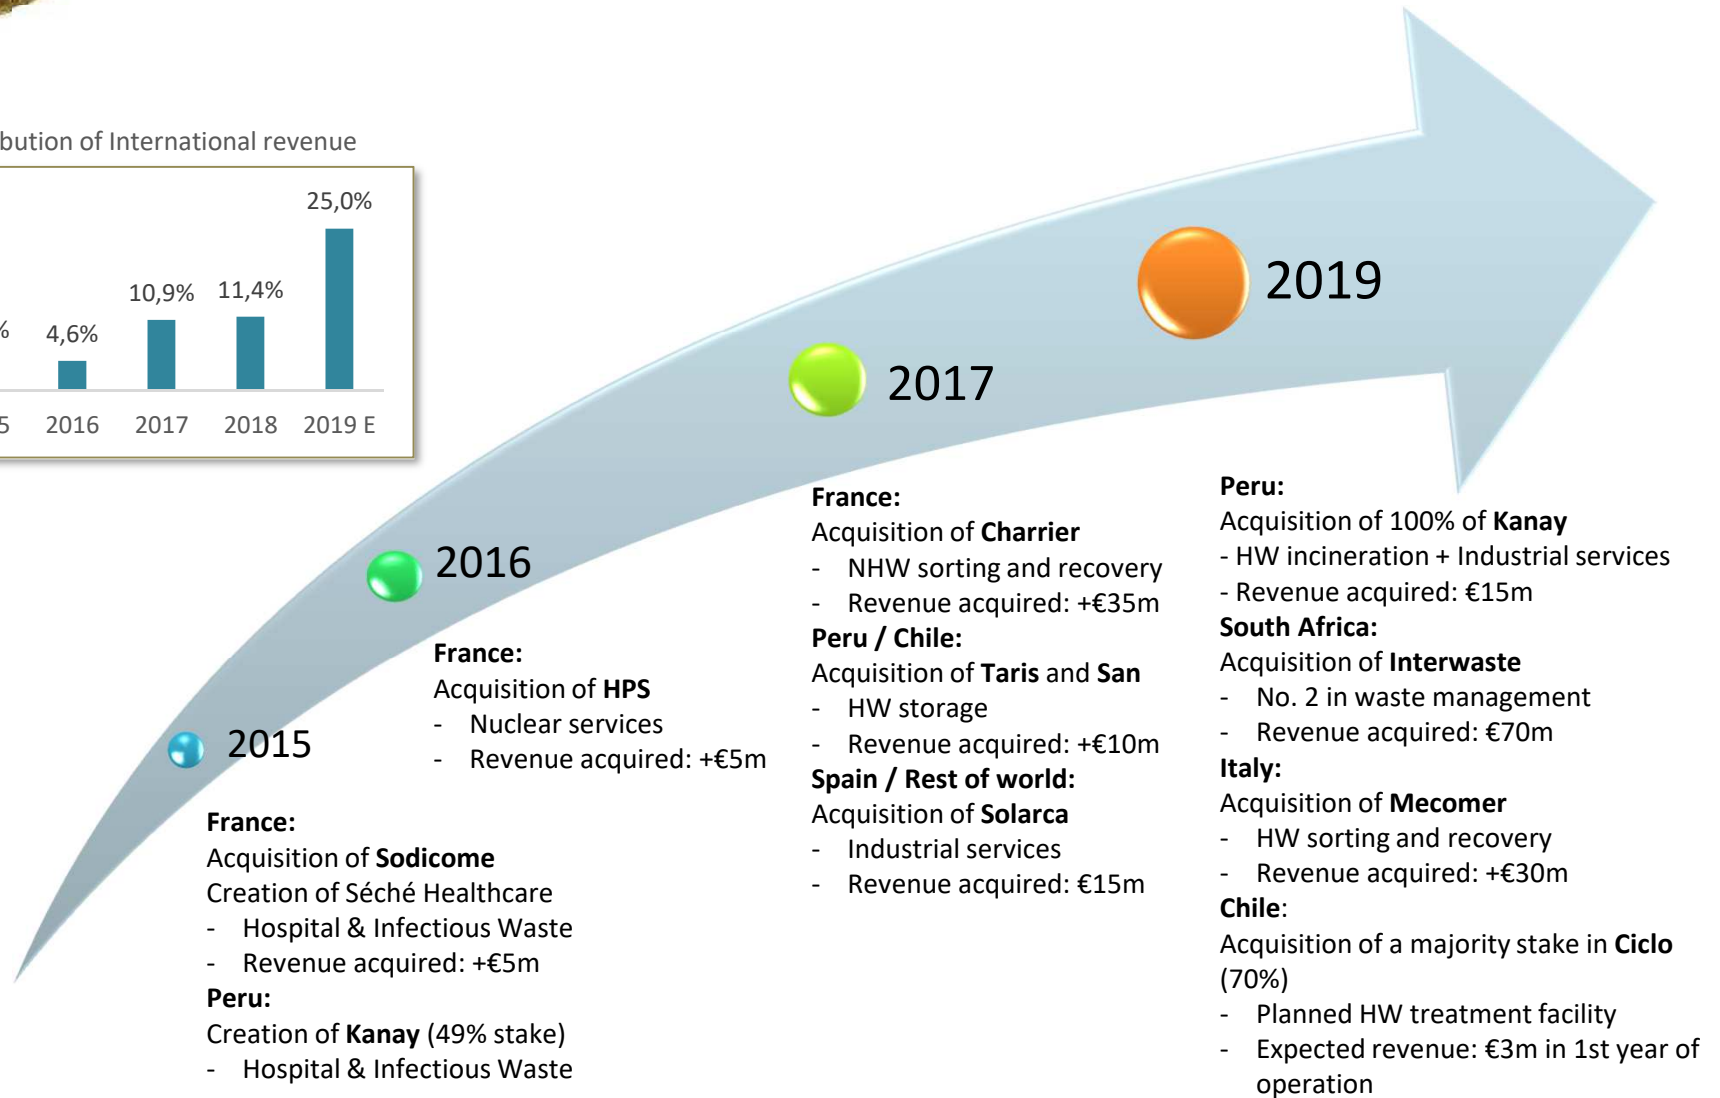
bution of International revenue

%
5

| 2016 | 2017 | 2018 | 2019 E |
|---|---|---|---|
| 4,6% | 10,9% | 11,4% | 25,0% |

2015

France:
Acquisition of **Sodicome**
Creation of Séché Healthcare
- Hospital & Infectious Waste
- Revenue acquired: +€5m
**Peru:**
Creation of **Kanay** (49% stake)
- Hospital & Infectious Waste

2016

**France:**
Acquisition of **HPS**
- Nuclear services
- Revenue acquired: +€5m

2017

**France:**
Acquisition of **Charrier**
- NHW sorting and recovery
- Revenue acquired: +€35m
**Peru / Chile:**
Acquisition of **Taris** and **San**
- HW storage
- Revenue acquired: +€10m
**Spain / Rest of world:**
Acquisition of **Solarca**
- Industrial services
- Revenue acquired: €15m

2019

**Peru:**
Acquisition of 100% of **Kanay**
- HW incineration + Industrial services
- Revenue acquired: €15m
**South Africa:**
Acquisition of **Interwaste**
- No. 2 in waste management
- Revenue acquired: €70m
**Italy:**
Acquisition of **Mecomer**
- HW sorting and recovery
- Revenue acquired: +€30m
**Chile**:
Acquisition of a majority stake in **Ciclo** (70%)
- Planned HW treatment facility
- Expected revenue: €3m in 1st year of operation